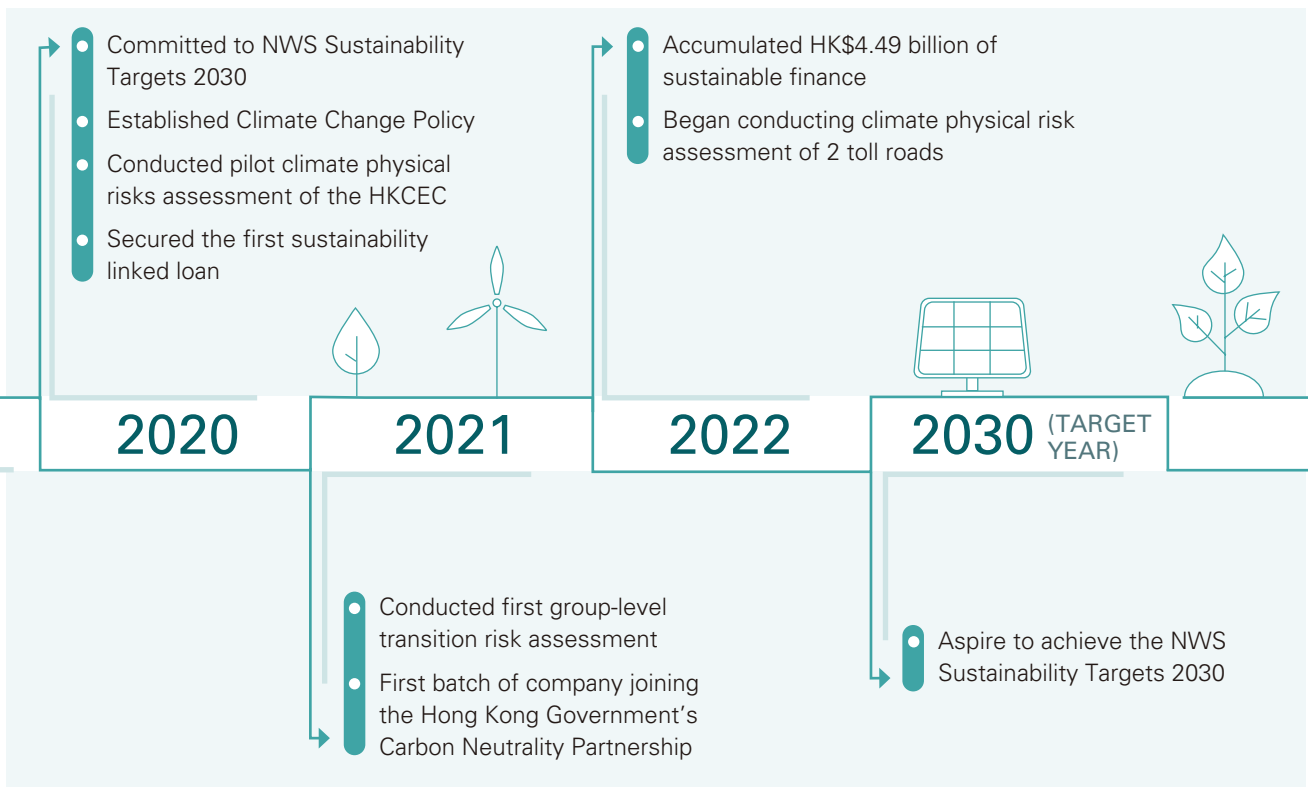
Committed to NWS Sustainability Targets 2030

Established Climate Change Policy

Conducted pilot climate physical risks assessment of the HKCEC

Secured the first sustainability linked loan

Accumulated HK$4.49 billion of sustainable finance

Began conducting climate physical risk assessment of 2 toll roads

2020

2021

2022

2030 (TARGET YEAR)

Conducted first group-level transition risk assessment

First batch of company joining the Hong Kong Government's Carbon Neutrality Partnership

Aspire to achieve the NWS Sustainability Targets 2030